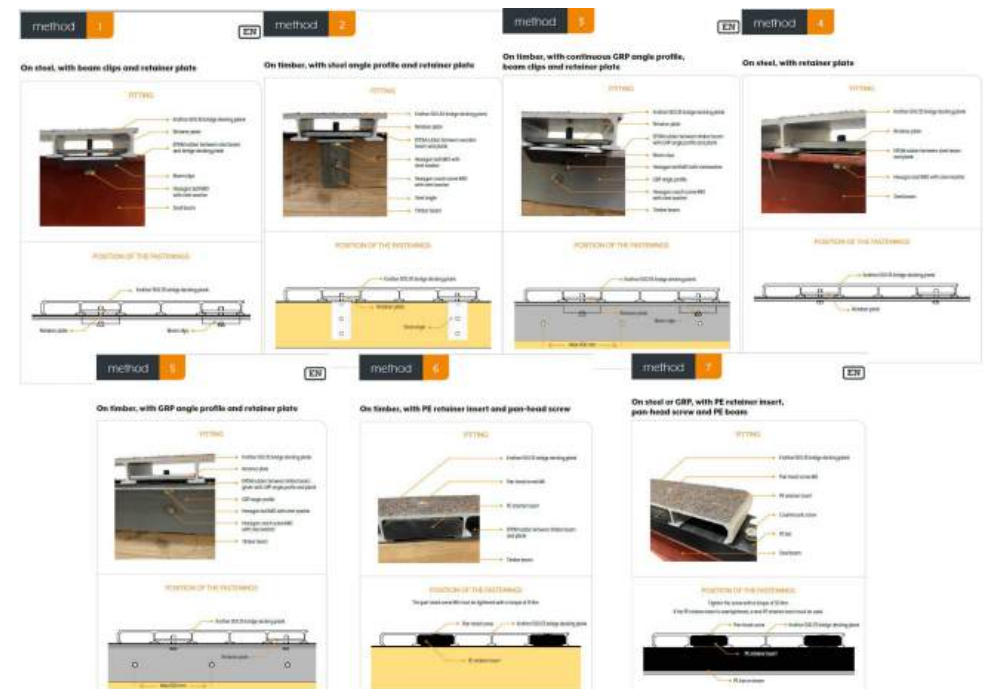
method 1

EN

On steel, with beam clips and retainer plate

FITTING

POSITION OF THE FASTENINGS

method 2

On timber, with steel angle profile and retainer plate

FITTING

POSITION OF THE FASTENINGS

method 3

On timber, with continuous GRP angle profile, beam clips and retainer plate

FITTING

POSITION OF THE FASTENINGS

EN

method 4

On steel, with retainer plate

FITTING

POSITION OF THE FASTENINGS

method 5

EN

On timber, with GRP angle profile and retainer plate

FITTING

POSITION OF THE FASTENINGS

method 6

On timber, with PE retainer insert and pan-head screw

FITTING

POSITION OF THE FASTENINGS

method 7

EN

On steel or GRP, with PE retainer insert, pan-head screw and PE beam

FITTING

POSITION OF THE FASTENINGS